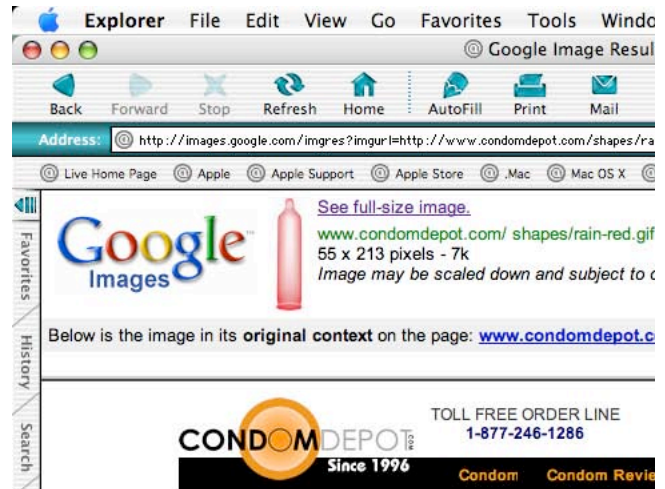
Explorer File Edit View Go Favorites Tools Windo

Google Image Resul

Back Forward Stop Refresh Home AutoFill Print Mail

Address: http://images.google.com/imgres?imgurl=http://www.condomdepot.com/shapes/ra

Live Home Page Apple Apple Support Apple Store .Mac Mac OS X

Favorites History Search

Google Images

See full-size image.
www.condomdepot.com/ shapes/rain-red.gif
55 x 213 pixels - 7k
Image may be scaled down and subject to c

Below is the image in its **original context** on the page: www.condomdepot.c

CONDOMDEPOT.com
Since 1996

TOLL FREE ORDER LINE
1-877-246-1286

Condom Condom Revie